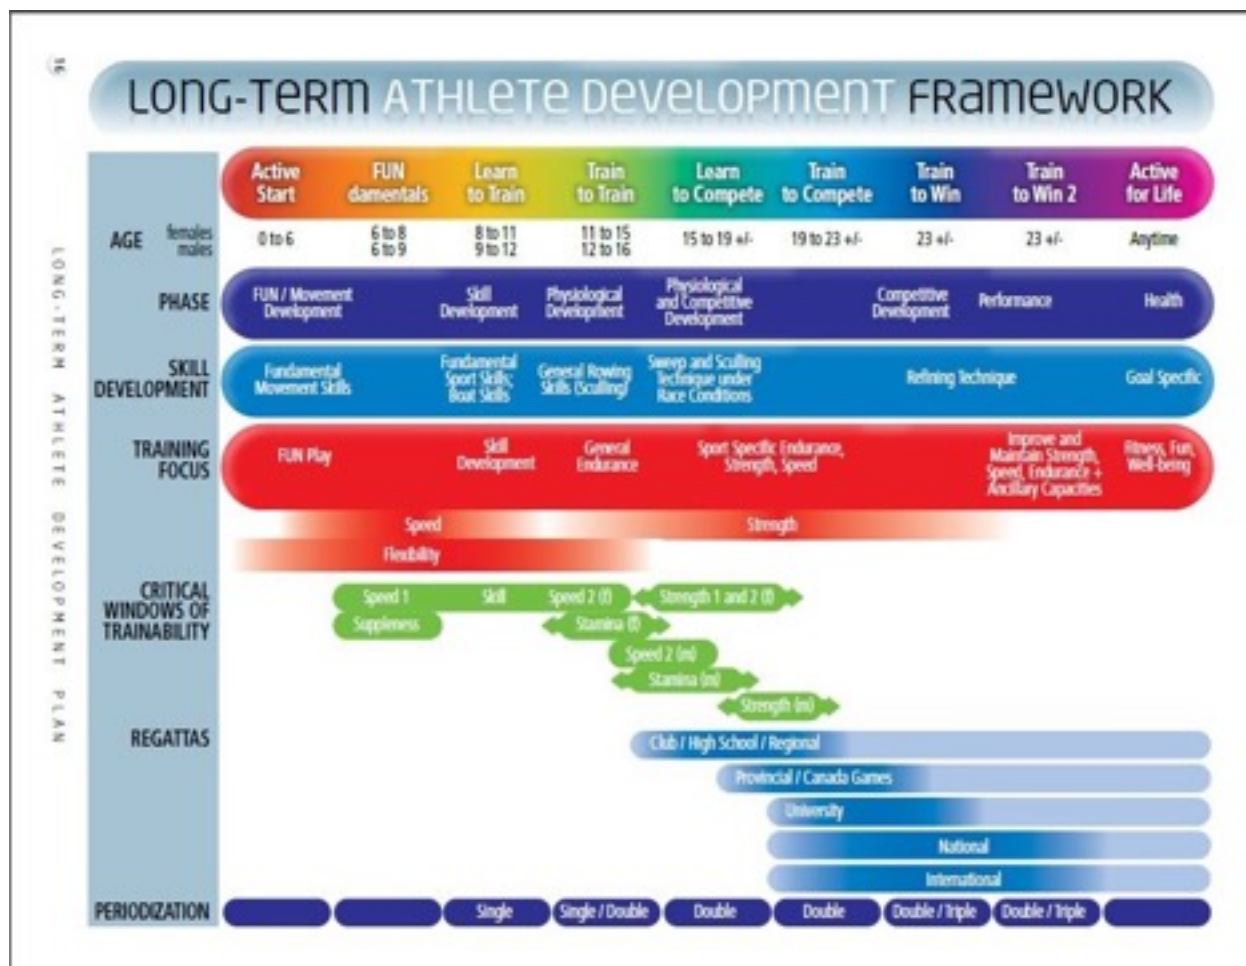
16

LONG-TERM ATHLETE DEVELOPMENT FRAMEWORK

LONG-TERM ATHLETE DEVELOPMENT PLAN

| | Active Start | FUNdamentals | Learn to Train | Train to Train | Learn to Compete | Train to Compete | Train to Win | Train to Win 2 | Active for Life |
|---|---|---|---|---|---|---|---|---|---|
| AGE females males | 0 to 6 | 6 to 8 6 to 9 | 8 to 11 9 to 12 | 11 to 15 12 to 16 | 15 to 19 +/- | 19 to 23 +/- | 23 +/- | 23 +/- | Anytime |

PHASE: FUN / Movement Development; Skill Development; Physiological Development; Physiological and Competitive Development; Competitive Development; Performance; Health

SKILL DEVELOPMENT: Fundamental Movement Skills; Fundamental Sport Skills; Boat Skills; General Rowing Skills (Sculling); Sweep and Sculling Technique under Race Conditions; Refining Technique; Goal Specific

TRAINING FOCUS: FUN Play; Skill Development; General Endurance; Sport Specific Endurance, Strength, Speed; Improve and Maintain Strength, Speed, Endurance + Ancillary Capacities; Fitness, Fun, Well-being

Speed
Strength
Flexibility

CRITICAL WINDOWS OF TRAINABILITY: Speed 1; Skill; Speed 2 (f); Strength 1 and 2 (f); Suppleness; Stamina (f); Speed 2 (m); Stamina (m); Strength (m)

REGATTAS: Club / High School / Regional; Provincial / Canada Games; University; National; International

PERIODIZATION: Single; Single / Double; Double; Double; Double / Triple; Double / Triple